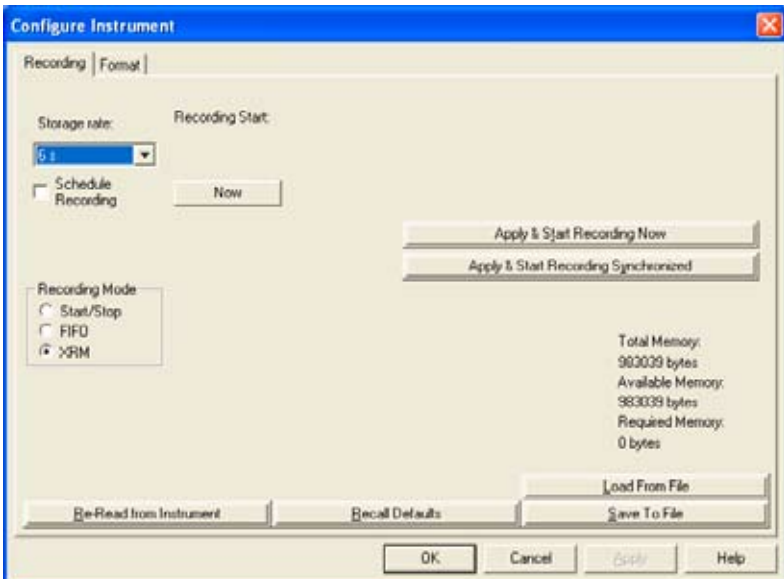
Configure Instrument

Recording | Format

Storage rate:

6 s

Schedule Recording

Recording Start:

Now

Apply & Start Recording Now

Apply & Start Recording Synchronized

Recording Mode
Start/Stop
FIFO
XRM

Total Memory:
983039 bytes
Available Memory:
983039 bytes
Required Memory:
0 bytes

Load From File

Re-Read from Instrument

Recall Defaults

Save To File

OK

Cancel

Apply

Help